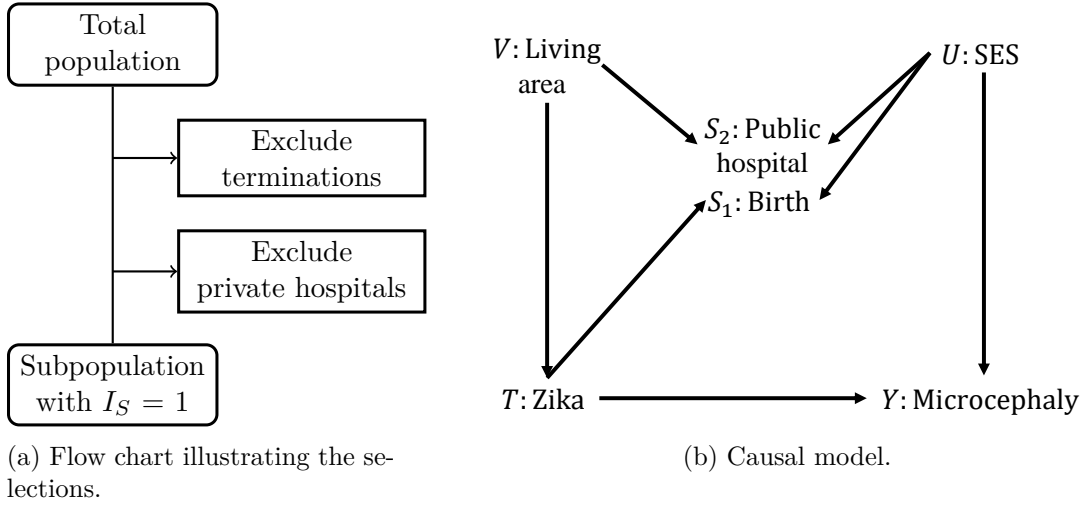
Total population

Exclude terminations

Exclude private hospitals

Subpopulation with $I_S = 1$

(a) Flow chart illustrating the selections.

$V$: Living area

$U$: SES

$S_2$: Public hospital

$S_1$: Birth

$T$: Zika

$Y$: Microcephaly

(b) Causal model.